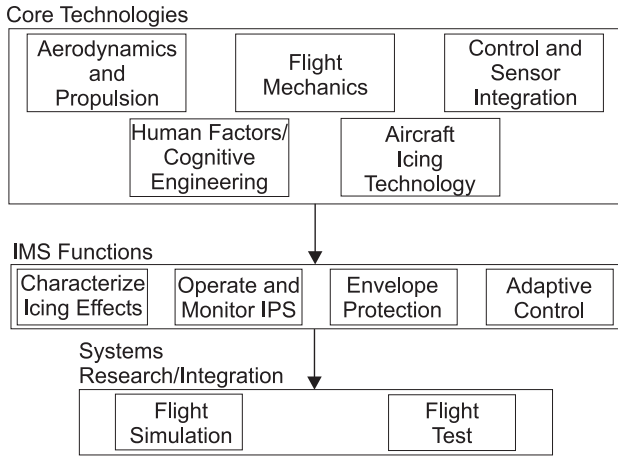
Core Technologies

Aerodynamics and Propulsion

Flight Mechanics

Control and Sensor Integration

Human Factors/ Cognitive Engineering

Aircraft Icing Technology

IMS Functions

Characterize Icing Effects

Operate and Monitor IPS

Envelope Protection

Adaptive Control

Systems Research/Integration

Flight Simulation

Flight Test